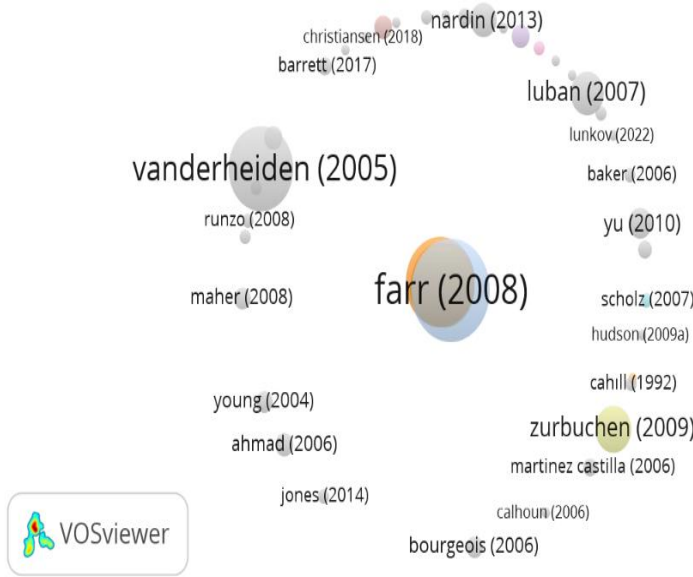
nardin (2013)
christiansen (2018)
barrett (2017)
luban (2007)
lunkov (2022)
vanderheiden (2005)
baker (2006)
runzo (2008)
yu (2010)
maher (2008)
farr (2008)
scholz (2007)
hudson (2009a)
cahill (1992)
young (2004)
zurbuchen (2009)
ahmad (2006)
martinez castilla (2006)
jones (2014)
calhoun (2006)
VOSviewer
bourgeois (2006)